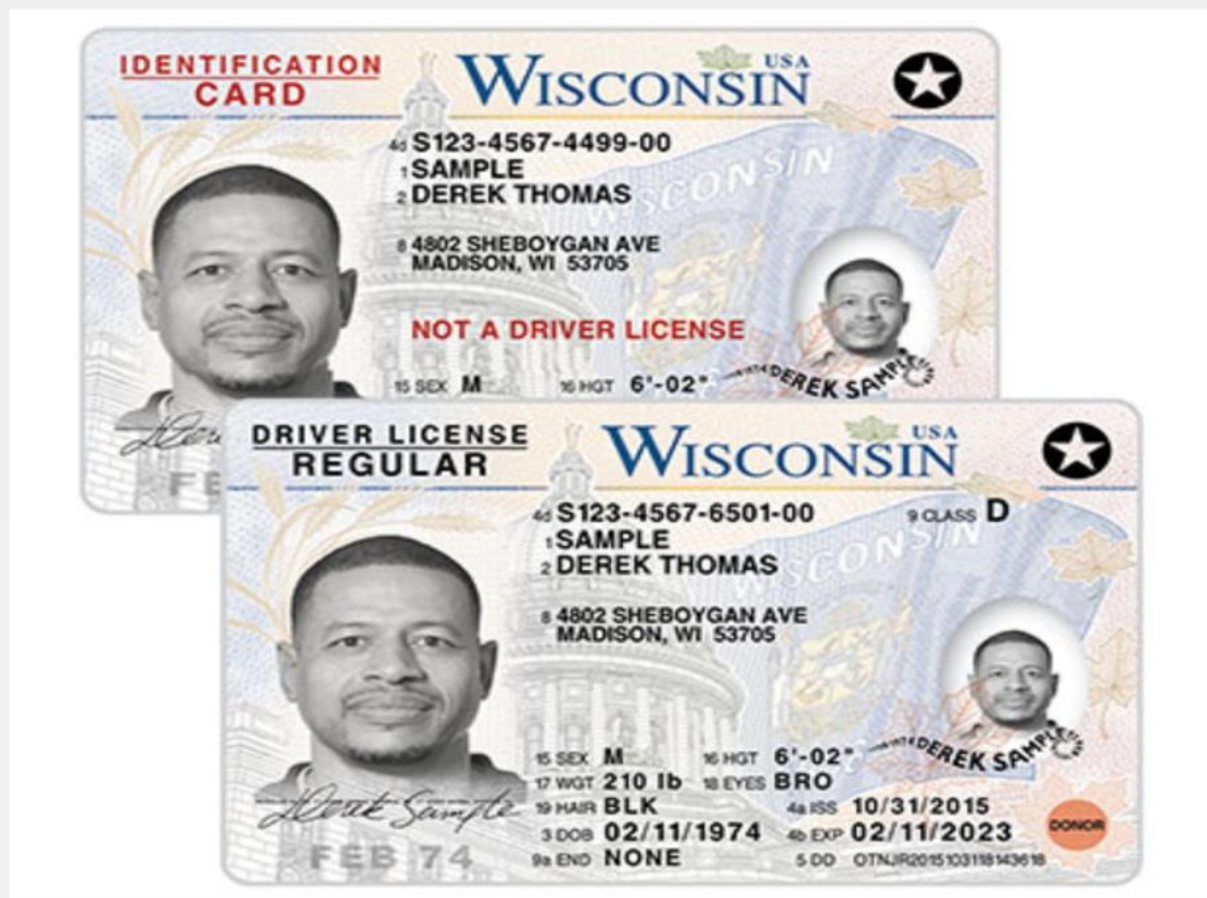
IDENTIFICATION CARD

WISCONSIN USA

4d S123-4567-4499-00
1 SAMPLE
2 DEREK THOMAS

WISCONSIN

8 4802 SHEBOYGAN AVE
MADISON, WI 53705

NOT A DRIVER LICENSE

15 SEX M
16 HGT 6'-02"

DEREK SAMPLE

FEB

DRIVER LICENSE
REGULAR

WISCONSIN USA

4d S123-4567-6501-00
9 CLASS D
1 SAMPLE
2 DEREK THOMAS

WISCONSIN

8 4802 SHEBOYGAN AVE
MADISON, WI 53705

15 SEX M
16 HGT 6'-02"
17 WGT 210 lb
18 EYES BRO
19 HAIR BLK
4a ISS 10/31/2015
3 DOB 02/11/1974
4b EXP 02/11/2023
9a END NONE
5 DD OTNJR2015103118143618

DEREK SAMPLE

Derek Sample

DONOR

FEB 74